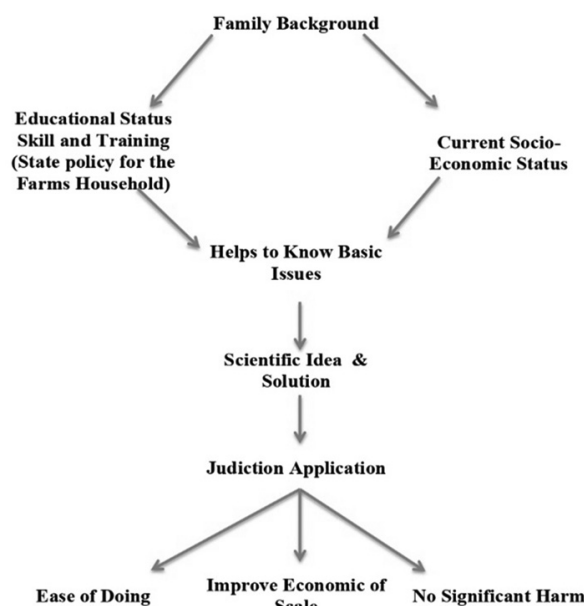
Family Background

Educational Status Skill and Training (State policy for the Farms Household)

Current Socio-Economic Status

Helps to Know Basic Issues

Scientific Idea & Solution

Judiction Application

Ease of Doing

Improve Economic of Scale

No Significant Harm